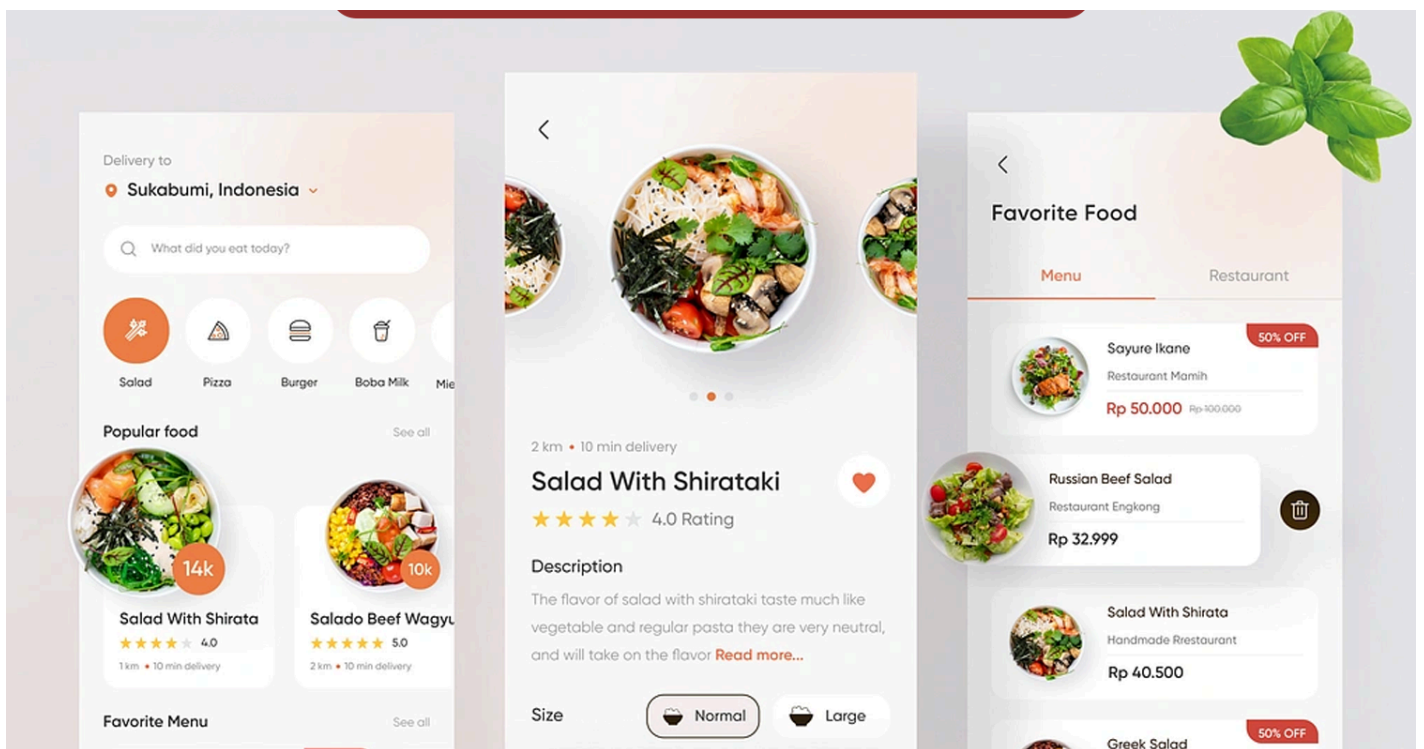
Delivery to
Sukabumi, Indonesia

What did you eat today?

Salad
Pizza
Burger
Boba Milk
Mie

Popular food
See all

14k
Salad With Shirata
4.0
1 km • 10 min delivery

10k
Salado Beef Wagyu
5.0
2 km • 10 min delivery

Favorite Menu
See all

2 km • 10 min delivery
Salad With Shirataki
4.0 Rating

Description
The flavor of salad with shirataki taste much like vegetable and regular pasta they are very neutral, and will take on the flavor Read more...

Size
Normal
Large

Favorite Food

Menu
Restaurant

50% OFF
Sayure Ikane
Restaurant Mamih
Rp 50.000 Rp 100.000

Russian Beef Salad
Restaurant Engkong
Rp 32.999

Salad With Shirata
Handmade Rrestaurant
Rp 40.500

50% OFF
Greek Salad